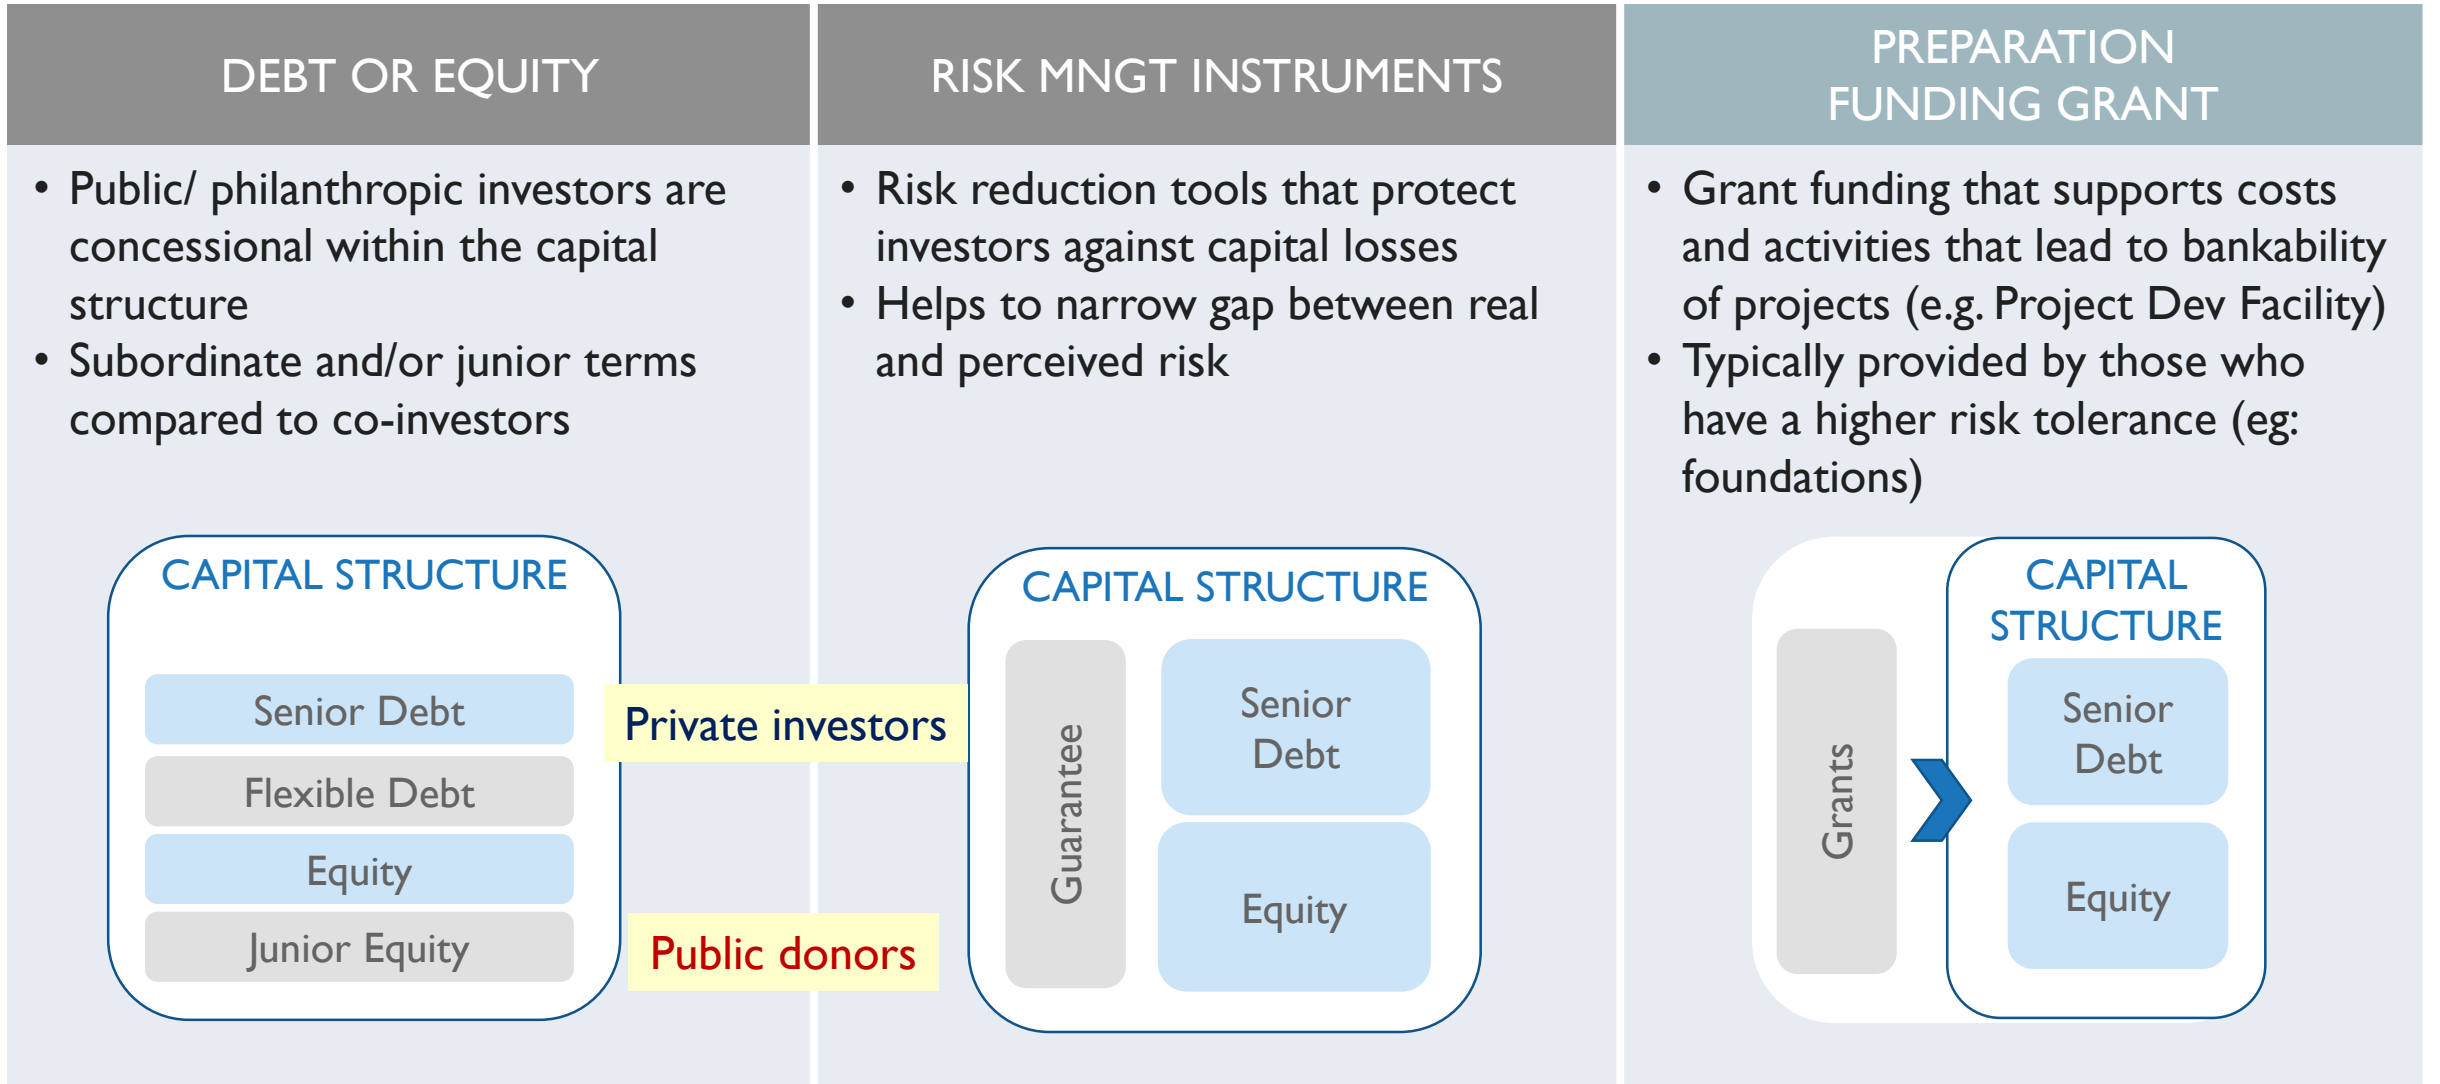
DEBT OR EQUITY

• Public/ philanthropic investors are concessional within the capital structure
• Subordinate and/or junior terms compared to co-investors

CAPITAL STRUCTURE

Senior Debt

Flexible Debt

Equity

Junior Equity

Private investors

Public donors

RISK MNGT INSTRUMENTS

• Risk reduction tools that protect investors against capital losses
• Helps to narrow gap between real and perceived risk

CAPITAL STRUCTURE

Guarantee

Senior Debt

Equity

PREPARATION FUNDING GRANT

• Grant funding that supports costs and activities that lead to bankability of projects (e.g. Project Dev Facility)
• Typically provided by those who have a higher risk tolerance (eg: foundations)

Grants

CAPITAL STRUCTURE

Senior Debt

Equity